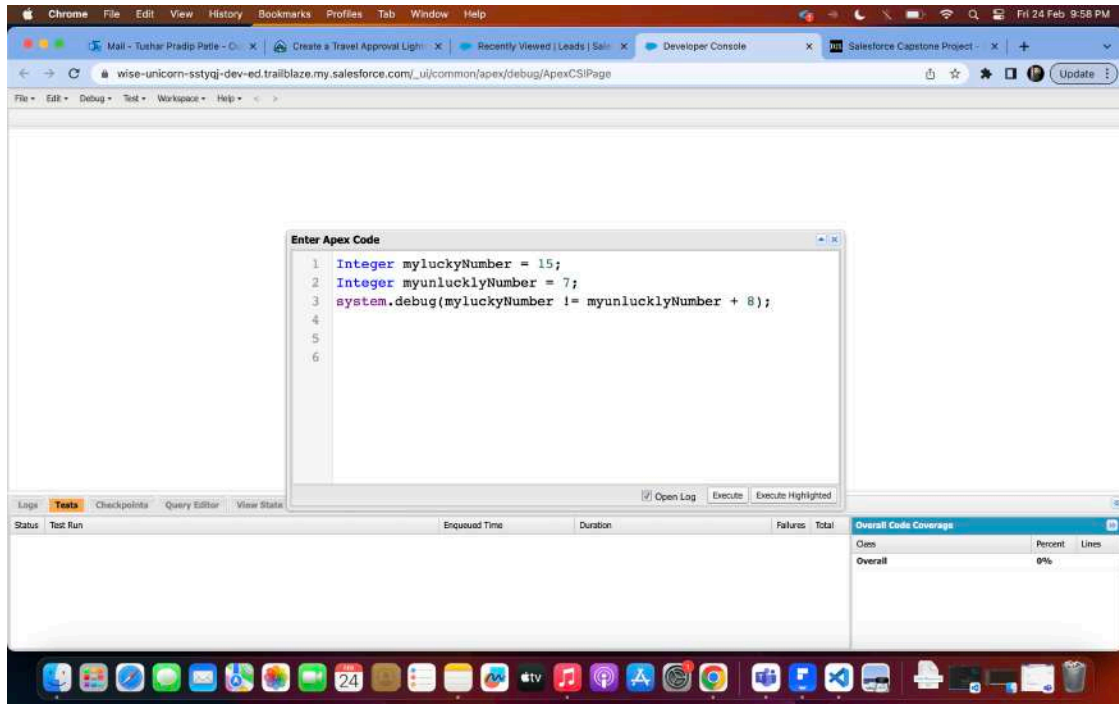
Chrome File Edit View History Bookmarks Profiles Tab Window Help

Fri 24 Feb 9:58 PM

Mail - Tushar Pradip Patle - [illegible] ×
Create a Travel Approval Ligh ×
Recently Viewed | Leads | Sal ×
Developer Console ×
Salesforce Capstone Project - ×

wise-unicorn-sstyqj-dev-ed.trailblaze.my.salesforce.com/_ui/common/apex/debug/ApexCSIPage

Update

File ▾ Edit ▾ Debug ▾ Test ▾ Workspace ▾ Help ▾ < >

Enter Apex Code

1 Integer myluckyNumber = 15;
2 Integer myunlucklyNumber = 7;
3 system.debug(myluckyNumber != myunlucklyNumber + 8);
4
5
6

Open Log Execute Execute Highlighted

Logs Tests Checkpoints Query Editor View State

| Status | Test Run | Enqueued Time | Duration | Failures | Total |
|---|---|---|---|---|---|

Overall Code Coverage

| Class | Percent | Lines |
|---|---|---|
| Overall | 0% | |

24